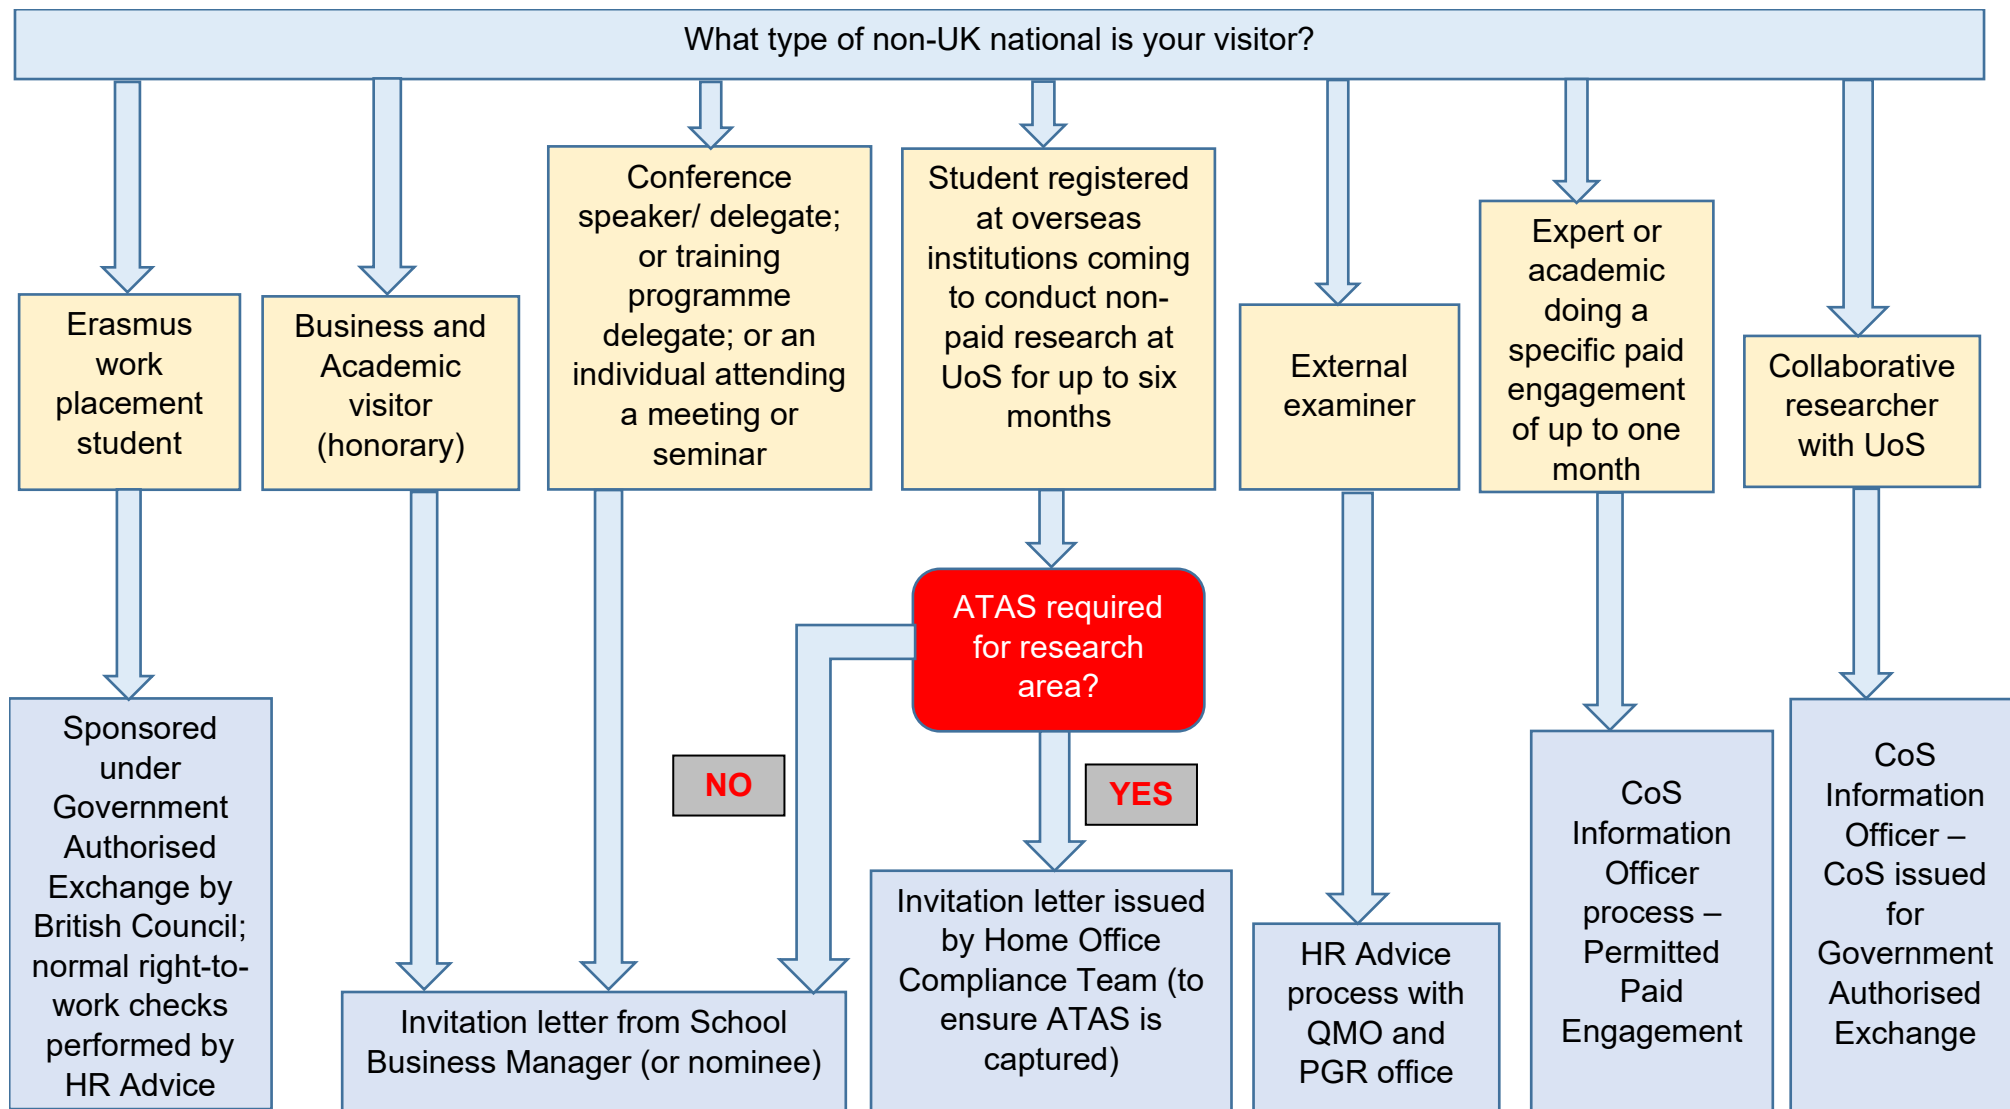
What type of non-UK national is your visitor?

Erasmus work placement student

Business and Academic visitor (honorary)

Conference speaker/ delegate; or training programme delegate; or an individual attending a meeting or seminar

Student registered at overseas institutions coming to conduct non-paid research at UoS for up to six months

External examiner

Expert or academic doing a specific paid engagement of up to one month

Collaborative researcher with UoS

ATAS required for research area?

NO

YES

Sponsored under Government Authorised Exchange by British Council; normal right-to-work checks performed by HR Advice

Invitation letter from School Business Manager (or nominee)

Invitation letter issued by Home Office Compliance Team (to ensure ATAS is captured)

HR Advice process with QMO and PGR office

CoS Information Officer process – Permitted Paid Engagement

CoS Information Officer – CoS issued for Government Authorised Exchange